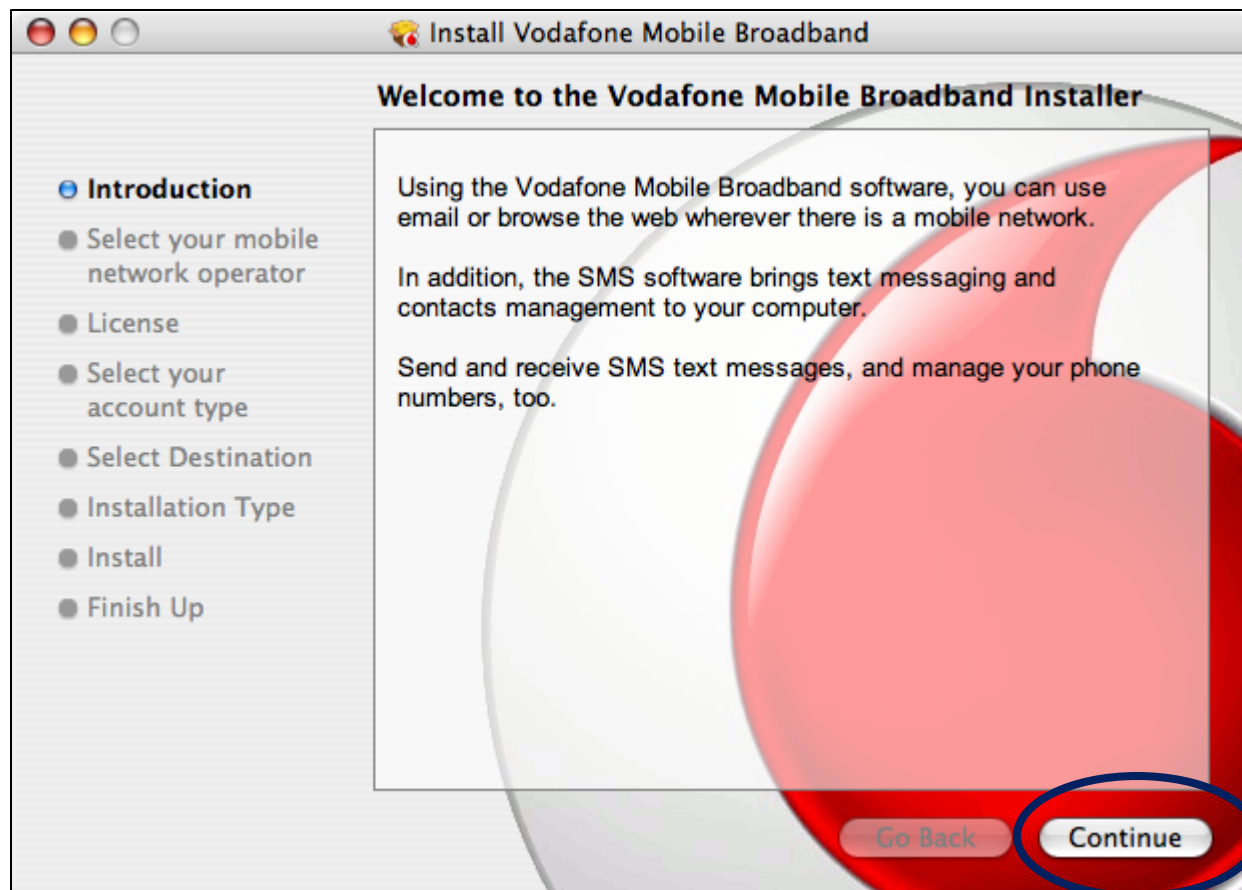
Install Vodafone Mobile Broadband

Welcome to the Vodafone Mobile Broadband Installer

Introduction
Select your mobile network operator
License
Select your account type
Select Destination
Installation Type
Install
Finish Up

Using the Vodafone Mobile Broadband software, you can use email or browse the web wherever there is a mobile network.

In addition, the SMS software brings text messaging and contacts management to your computer.

Send and receive SMS text messages, and manage your phone numbers, too.

Go Back
Continue